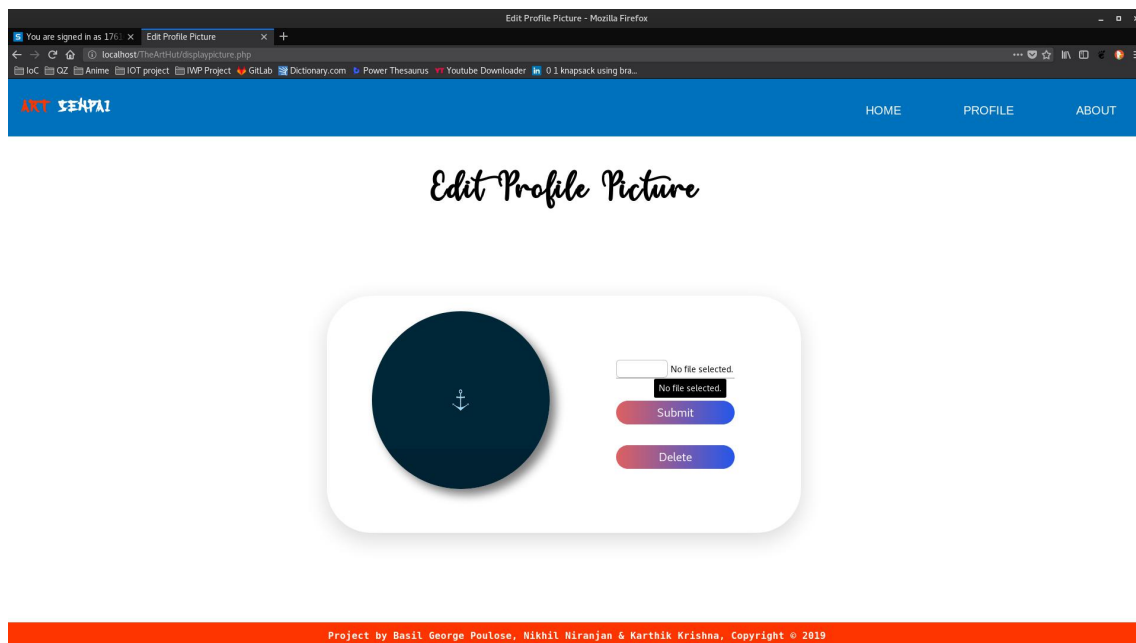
Edit Profile Picture - Mozilla Firefox

You are signed in as 1761 ×
Edit Profile Picture ×

localhost/TheArtHut/displaypicture.php

IoC
QZ
Anime
IOT project
IWP Project
GitLab
Dictionary.com
Power Thesaurus
Youtube Downloader
0 1 knapsack using bra...

ART SENPAI

HOME
PROFILE
ABOUT

Edit Profile Picture

No file selected.
No file selected.

Submit

Delete

Project by Basil George Poulose, Nikhil Niranjan & Karthik Krishna, Copyright © 2019